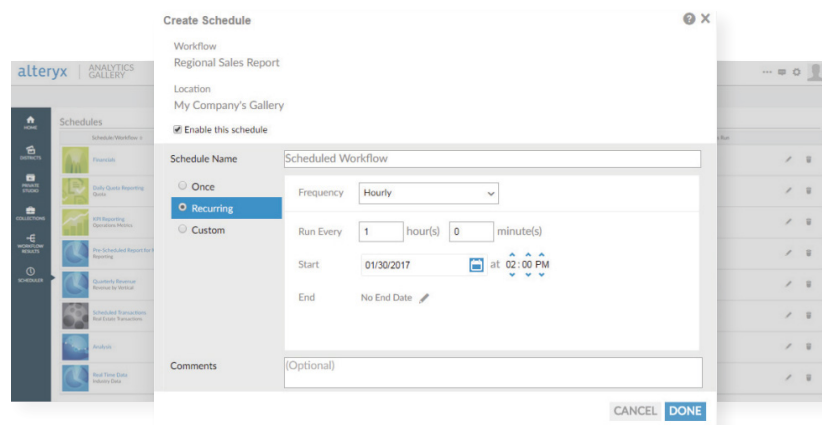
Create Schedule

Workflow
Regional Sales Report

Location
My Company's Gallery

Enable this schedule

Schedule Name
Scheduled Workflow

Once
Recurring
Custom

Frequency
Hourly

Run Every
1
hour(s)
0
minute(s)

Start
01/30/2017
at
02 : 00 PM

End
No End Date

Comments
(Optional)

CANCEL
DONE

alteryx | ANALYTICS GALLERY

HOME
DISTRICTS
PRIVATE STUDIO
COLLECTIONS
WORKFLOW RESULTS
SCHEDULER

Schedules
Schedule/Workflow
Financials
Daily Quota Reporting
API Reporting
Operations Metrics
Pre-Scheduled Report for
Reporting
Quarterly Revenue
Revenue by Vertical
Scheduled Transactions
Real Estate Transactions
Analysis
Real Time Data
Industry Data